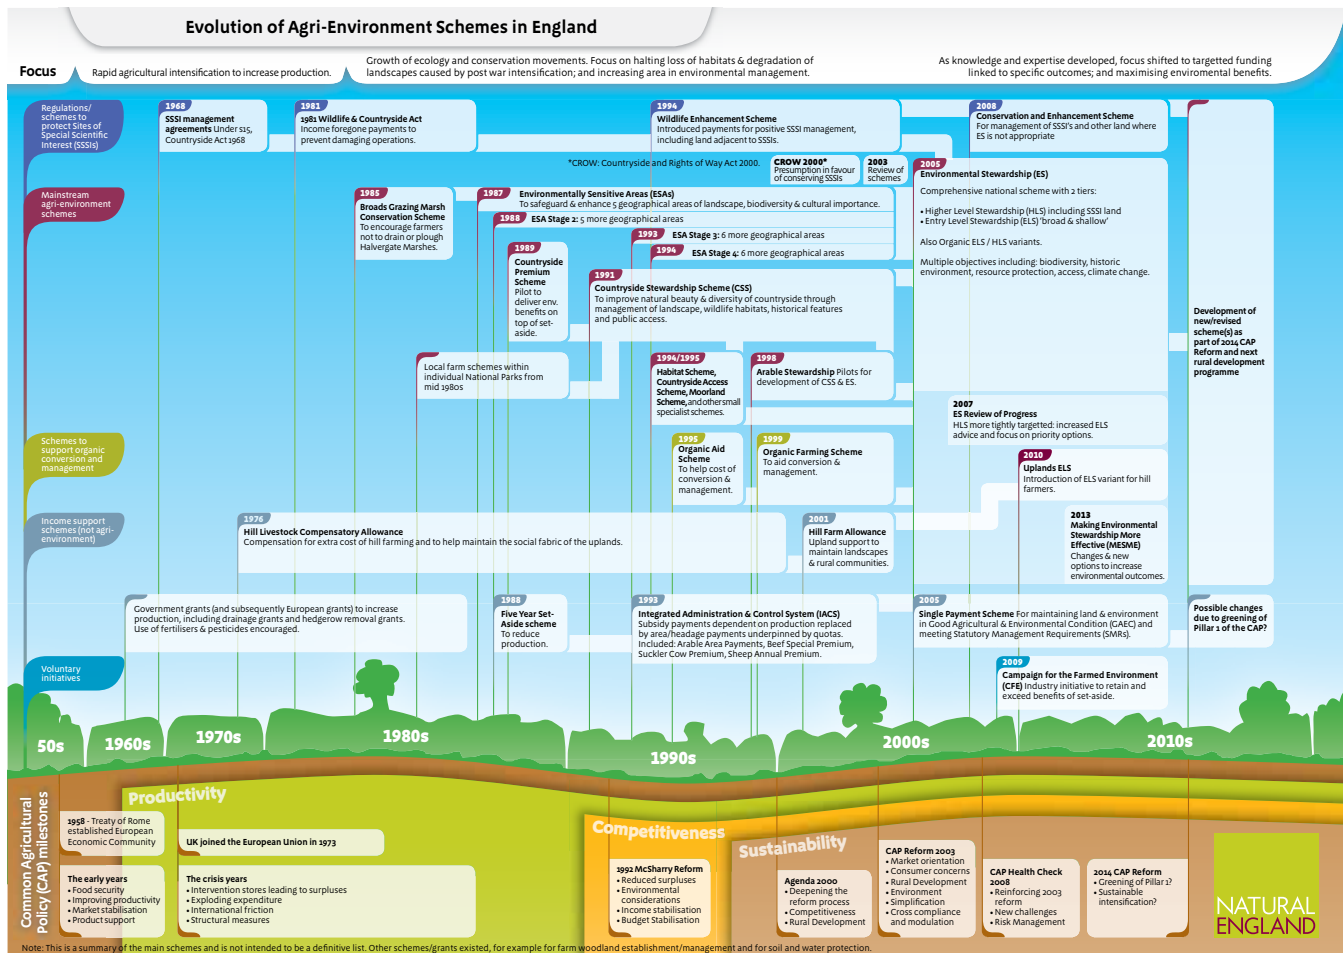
Evolution of Agri-Environment Schemes in England

Focus

Rapid agricultural intensification to increase production.

Growth of ecology and conservation movements. Focus on halting loss of habitats & degradation of landscapes caused by post war intensification; and increasing area in environmental management.

As knowledge and expertise developed, focus shifted to targetted funding linked to specific outcomes; and maximising enviromental benefits.

Regulations/ schemes to protect Sites of Special Scientific Interest (SSSIs)

1968
SSSI management agreements Under s15, Countryside Act 1968

1981
1981 Wildlife & Countryside Act
Income foregone payments to prevent damaging operations.

1994
Wildlife Enhancement Scheme
Introduced payments for positive SSSI management, including land adjacent to SSSIs.

2008
Conservation and Enhancement Scheme
For management of SSSI's and other land where ES is not appropriate

*CROW: Countryside and Rights of Way Act 2000.

CROW 2000*
Presumption in favour of conserving SSSIs

2003
Review of schemes

2005
Environmental Stewardship (ES)
Comprehensive national scheme with 2 tiers:
• Higher Level Stewardship (HLS) including SSSI land
• Entry Level Stewardship (ELS) 'broad & shallow'
Also Organic ELS / HLS variants.
Multiple objectives including: biodiversity, historic environment, resource protection, access, climate change.

Mainstream agri-environment schemes

1985
Broads Grazing Marsh Conservation Scheme
To encourage farmers not to drain or plough Halvergate Marshes.

1987
Environmentally Sensitive Areas (ESAs)
To safeguard & enhance 5 geographical areas of landscape, biodiversity & cultural importance.

1988
ESA Stage 2: 5 more geographical areas

1993
ESA Stage 3: 6 more geographical areas

1994
ESA Stage 4: 6 more geographical areas

1989
Countryside Premium Scheme
Pilot to deliver env. benefits on top of set-aside.

1991
Countryside Stewardship Scheme (CSS)
To improve natural beauty & diversity of countryside through management of landscape, wildlife habitats, historical features and public access.

Local farm schemes within individual National Parks from mid 1980s

1994/1995
Habitat Scheme, Countryside Access Scheme, Moorland Scheme, and other small specialist schemes.

1998
Arable Stewardship Pilots for development of CSS & ES.

2007
ES Review of Progress
HLS more tightly targetted: increased ELS advice and focus on priority options.

Development of new/revised scheme(s) as part of 2014 CAP Reform and next rural development programme

Schemes to support organic conversion and management

1995
Organic Aid Scheme
To help cost of conversion & management.

1999
Organic Farming Scheme
To aid conversion & management.

2010
Uplands ELS
Introduction of ELS variant for hill farmers.

Income support schemes (not agri-environment)

1976
Hill Livestock Compensatory Allowance
Compensation for extra cost of hill farming and to help maintain the social fabric of the uplands.

2001
Hill Farm Allowance
Upland support to maintain landscapes & rural communities.

2013
Making Environmental Stewardship More Effective (MESME)
Changes & new options to increase environmental outcomes.

Government grants (and subsequently European grants) to increase production, including drainage grants and hedgerow removal grants. Use of fertilisers & pesticides encouraged.

1988
Five Year Set-Aside scheme
To reduce production.

1993
Integrated Administration & Control System (IACS)
Subsidy payments dependent on production replaced by area/headage payments underpinned by quotas. Included: Arable Area Payments, Beef Special Premium, Suckler Cow Premium, Sheep Annual Premium.

2005
Single Payment Scheme For maintaining land & environment in Good Agricultural & Environmental Condition (GAEC) and meeting Statutory Management Requirements (SMRs).

Possible changes due to greening of Pillar 1 of the CAP?

Voluntary initiatives

2009
Campaign for the Farmed Environment (CFE) Industry initiative to retain and exceed benefits of set-aside.

50s 1960s 1970s 1980s 1990s 2000s 2010s

Common Agricultural Policy (CAP) milestones

Productivity

1958 - Treaty of Rome established European Economic Community

UK joined the European Union in 1973

The early years
• Food security
• Improving productivity
• Market stabilisation
• Product support

The crisis years
• Intervention stores leading to surpluses
• Exploding expenditure
• International friction
• Structural measures

Competitiveness

1992 McSharry Reform
• Reduced surpluses
• Environmental considerations
• Income stabilisation
• Budget Stabilisation

Sustainability

Agenda 2000
• Deepening the reform process
• Competitiveness
• Rural Development

CAP Reform 2003
• Market orientation
• Consumer concerns
• Rural Development
• Environment
• Simplification
• Cross compliance and modulation

CAP Health Check 2008
• Reinforcing 2003 reform
• New challenges
• Risk Management

2014 CAP Reform
• Greening of Pillar 1?
• Sustainable intensification?

NATURAL ENGLAND

Note: This is a summary of the main schemes and is not intended to be a definitive list. Other schemes/grants existed, for example for farm woodland establishment/management and for soil and water protection.